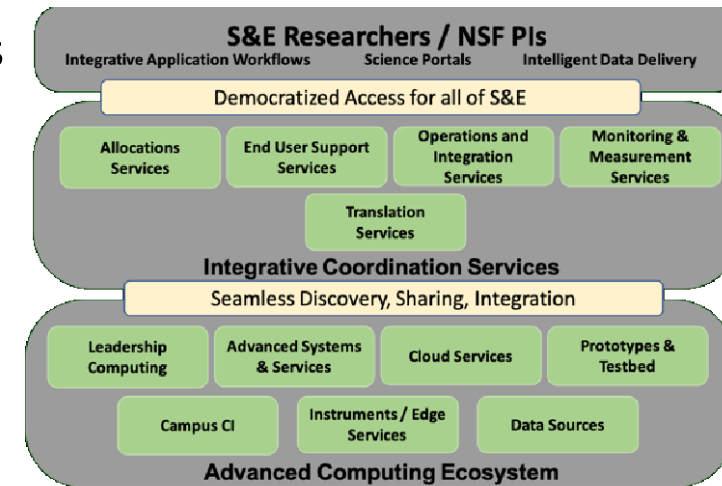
S&E Researchers / NSF PIs

Integrative Application Workflows

Science Portals

Intelligent Data Delivery

Democratized Access for all of S&E

Allocations Services

End User Support Services

Operations and Integration Services

Monitoring & Measurement Services

Translation Services

Integrative Coordination Services

Seamless Discovery, Sharing, Integration

Leadership Computing

Advanced Systems & Services

Cloud Services

Prototypes & Testbed

Campus CI

Instruments / Edge Services

Data Sources

Advanced Computing Ecosystem